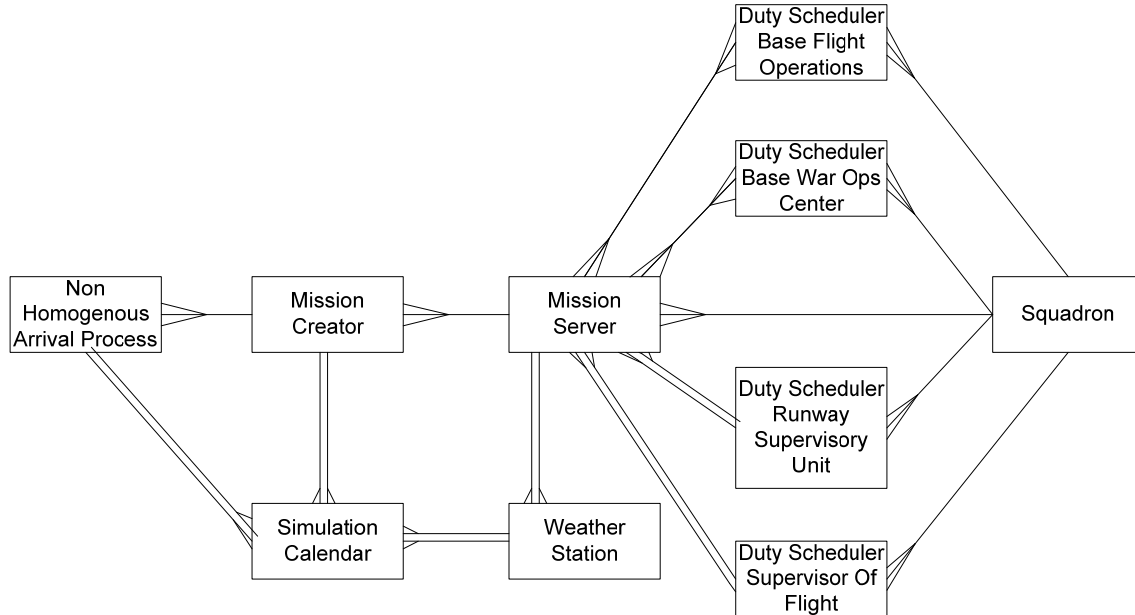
Duty Scheduler Base Flight Operations

Duty Scheduler Base War Ops Center

Non Homogenous Arrival Process

Mission Creator

Mission Server

Squadron

Duty Scheduler Runway Supervisory Unit

Simulation Calendar

Weather Station

Duty Scheduler Supervisor Of Flight